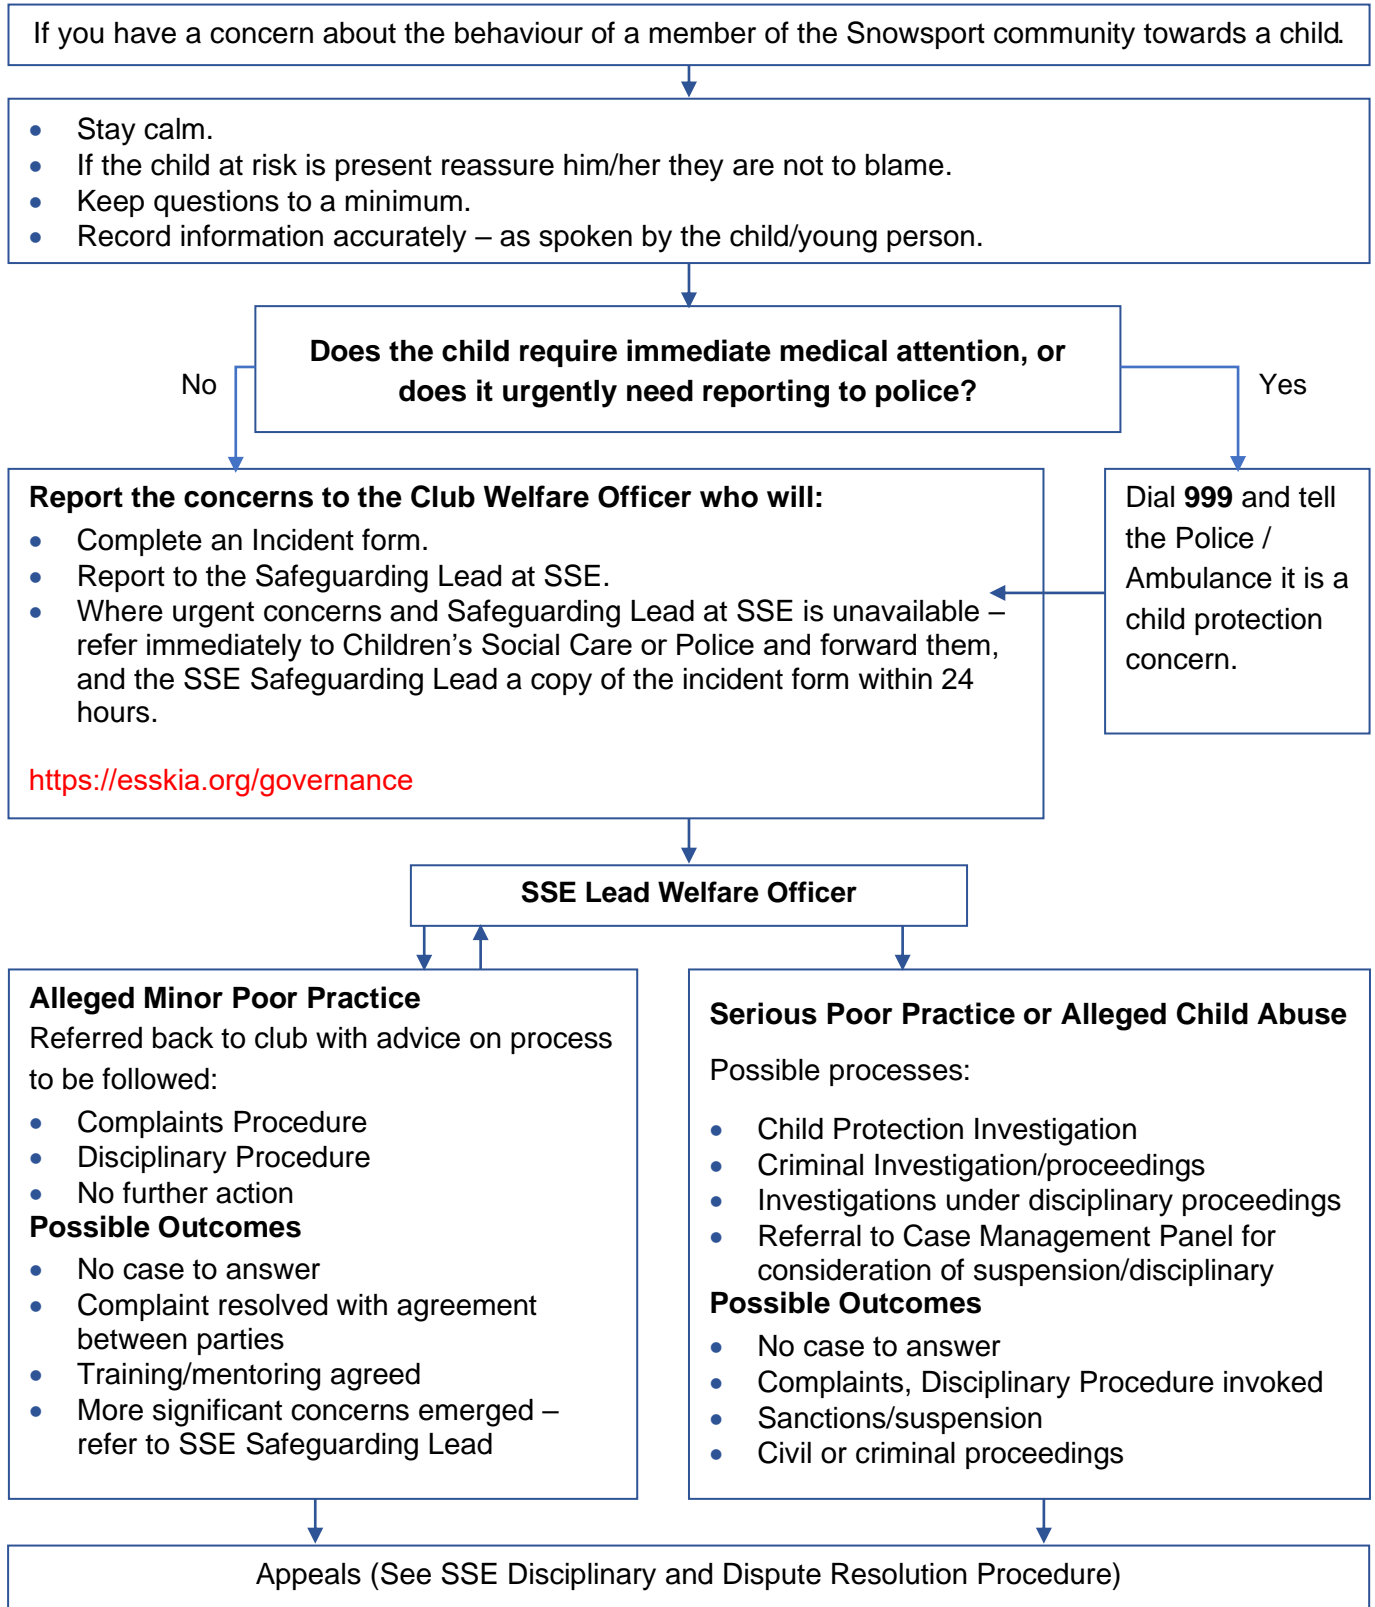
If you have a concern about the behaviour of a member of the Snowsport community towards a child.

- Stay calm.
- If the child at risk is present reassure him/her they are not to blame.
- Keep questions to a minimum.
- Record information accurately – as spoken by the child/young person.

Does the child require immediate medical attention, or does it urgently need reporting to police?

No

Yes

Report the concerns to the Club Welfare Officer who will:
- Complete an Incident form.
- Report to the Safeguarding Lead at SSE.
- Where urgent concerns and Safeguarding Lead at SSE is unavailable – refer immediately to Children's Social Care or Police and forward them, and the SSE Safeguarding Lead a copy of the incident form within 24 hours.

https://esskia.org/governance

Dial **999** and tell the Police / Ambulance it is a child protection concern.

SSE Lead Welfare Officer

Alleged Minor Poor Practice
Referred back to club with advice on process to be followed:
- Complaints Procedure
- Disciplinary Procedure
- No further action

Possible Outcomes
- No case to answer
- Complaint resolved with agreement between parties
- Training/mentoring agreed
- More significant concerns emerged – refer to SSE Safeguarding Lead

Serious Poor Practice or Alleged Child Abuse
Possible processes:
- Child Protection Investigation
- Criminal Investigation/proceedings
- Investigations under disciplinary proceedings
- Referral to Case Management Panel for consideration of suspension/disciplinary

Possible Outcomes
- No case to answer
- Complaints, Disciplinary Procedure invoked
- Sanctions/suspension
- Civil or criminal proceedings

Appeals (See SSE Disciplinary and Dispute Resolution Procedure)